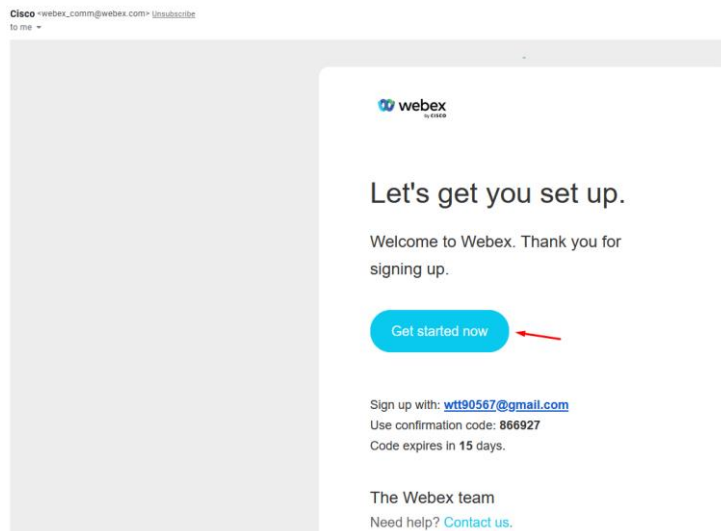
Cisco <webex_comm@webex.com> Unsubscribe
to me

webex by cisco

Let's get you set up.

Welcome to Webex. Thank you for signing up.

Get started now

Sign up with: wtt90567@gmail.com
Use confirmation code: 866927
Code expires in 15 days.

The Webex team
Need help? Contact us.